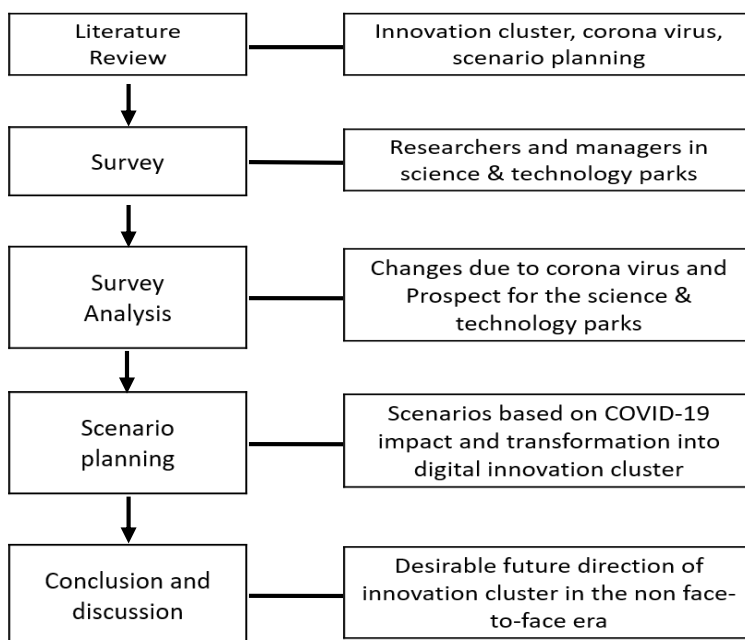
Literature Review

Innovation cluster, corona virus, scenario planning

Survey

Researchers and managers in science & technology parks

Survey Analysis

Changes due to corona virus and Prospect for the science & technology parks

Scenario planning

Scenarios based on COVID-19 impact and transformation into digital innovation cluster

Conclusion and discussion

Desirable future direction of innovation cluster in the non face-to-face era